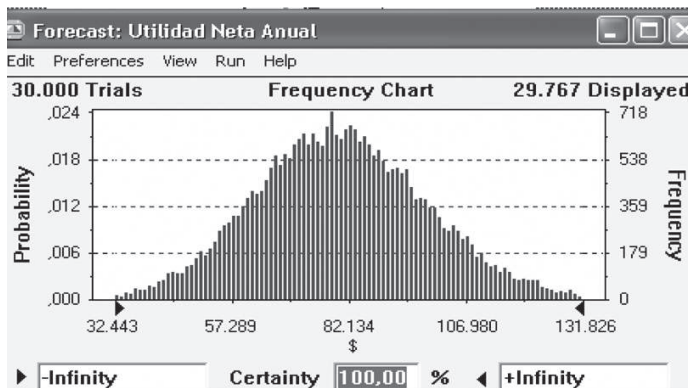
Forecast: Utilidad Neta Anual

Edit Preferences View Run Help

30.000 Trials Frequency Chart 29.767 Displayed

Probability

,024
,018
,012
,006
,000

718
538
359
179
0

Frequency

32.443 57.289 82.134 106.980 131.826
$

-Infinity Certainty 100,00 % +Infinity